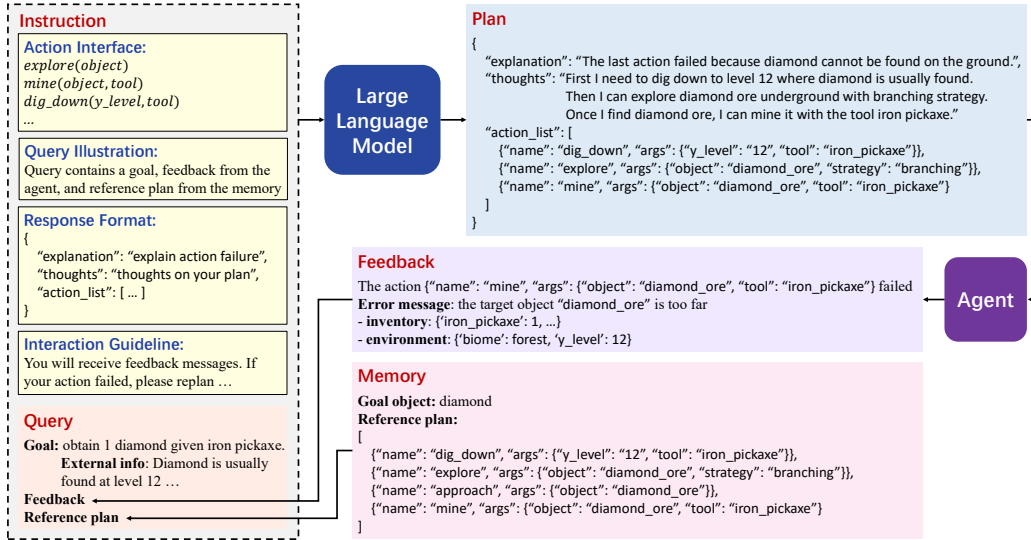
Instruction

Action Interface:
$explore(object)$
$mine(object, tool)$
$dig\_down(y\_level, tool)$
...

Query Illustration:
Query contains a goal, feedback from the agent, and reference plan from the memory

Response Format:
{
"explanation": "explain action failure",
"thoughts": "thoughts on your plan",
"action_list": [ ... ]
}

Interaction Guideline:
You will receive feedback messages. If your action failed, please replan …

Query
Goal: obtain 1 diamond given iron pickaxe.
External info: Diamond is usually found at level 12 …
Feedback
Reference plan

Large Language Model

Plan
{
"explanation": "The last action failed because diamond cannot be found on the ground.",
"thoughts": "First I need to dig down to level 12 where diamond is usually found.
Then I can explore diamond ore underground with branching strategy.
Once I find diamond ore, I can mine it with the tool iron pickaxe."
"action_list": [
{"name": "dig_down", "args": {"y_level": "12", "tool": "iron_pickaxe"}},
{"name": "explore", "args": {"object": "diamond_ore", "strategy": "branching"}},
{"name": "mine", "args": {"object": "diamond_ore", "tool": "iron_pickaxe"}
]
}

Feedback
The action {"name": "mine", "args": {"object": "diamond_ore", "tool": "iron_pickaxe"} failed
Error message: the target object "diamond_ore" is too far
- inventory: {'iron_pickaxe': 1, …}
- environment: {'biome': forest, 'y_level': 12}

Agent

Memory
Goal object: diamond
Reference plan:
[
{"name": "dig_down", "args": {"y_level": "12", "tool": "iron_pickaxe"}},
{"name": "explore", "args": {"object": "diamond_ore", "strategy": "branching"}},
{"name": "approach", "args": {"object": "diamond_ore"}},
{"name": "mine", "args": {"object": "diamond_ore", "tool": "iron_pickaxe"}
]